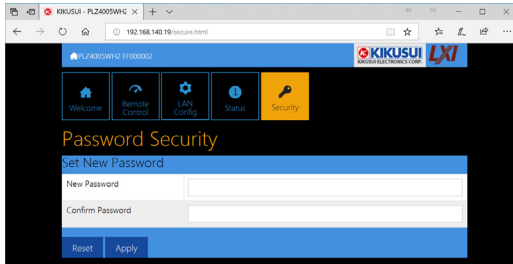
KIKUSUI - PLZ4005WH2
192.168.140.19/secure.html

PLZ4005WH2 FF000002
KIKUSUI
KIKUSUI ELECTRONICS CORP.
LXI

Welcome
Remote Control
LAN Config
Status
Security

Password Security

Set New Password

New Password
Confirm Password

Reset
Apply